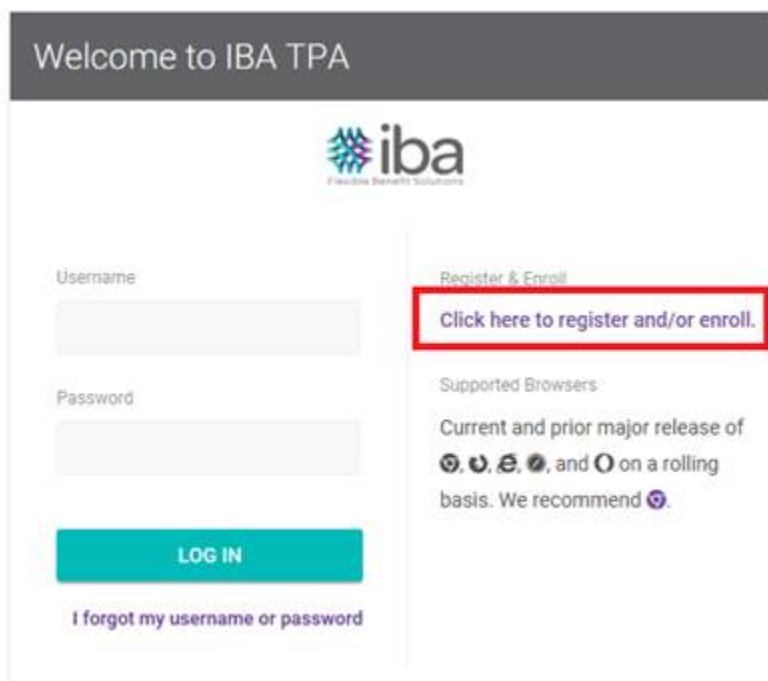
Welcome to IBA TPA

iba
Flexible Benefit Solutions

Username

Password

LOG IN

I forgot my username or password

Register & Enroll

Click here to register and/or enroll.

Supported Browsers

Current and prior major release of , , , , and on a rolling basis. We recommend .